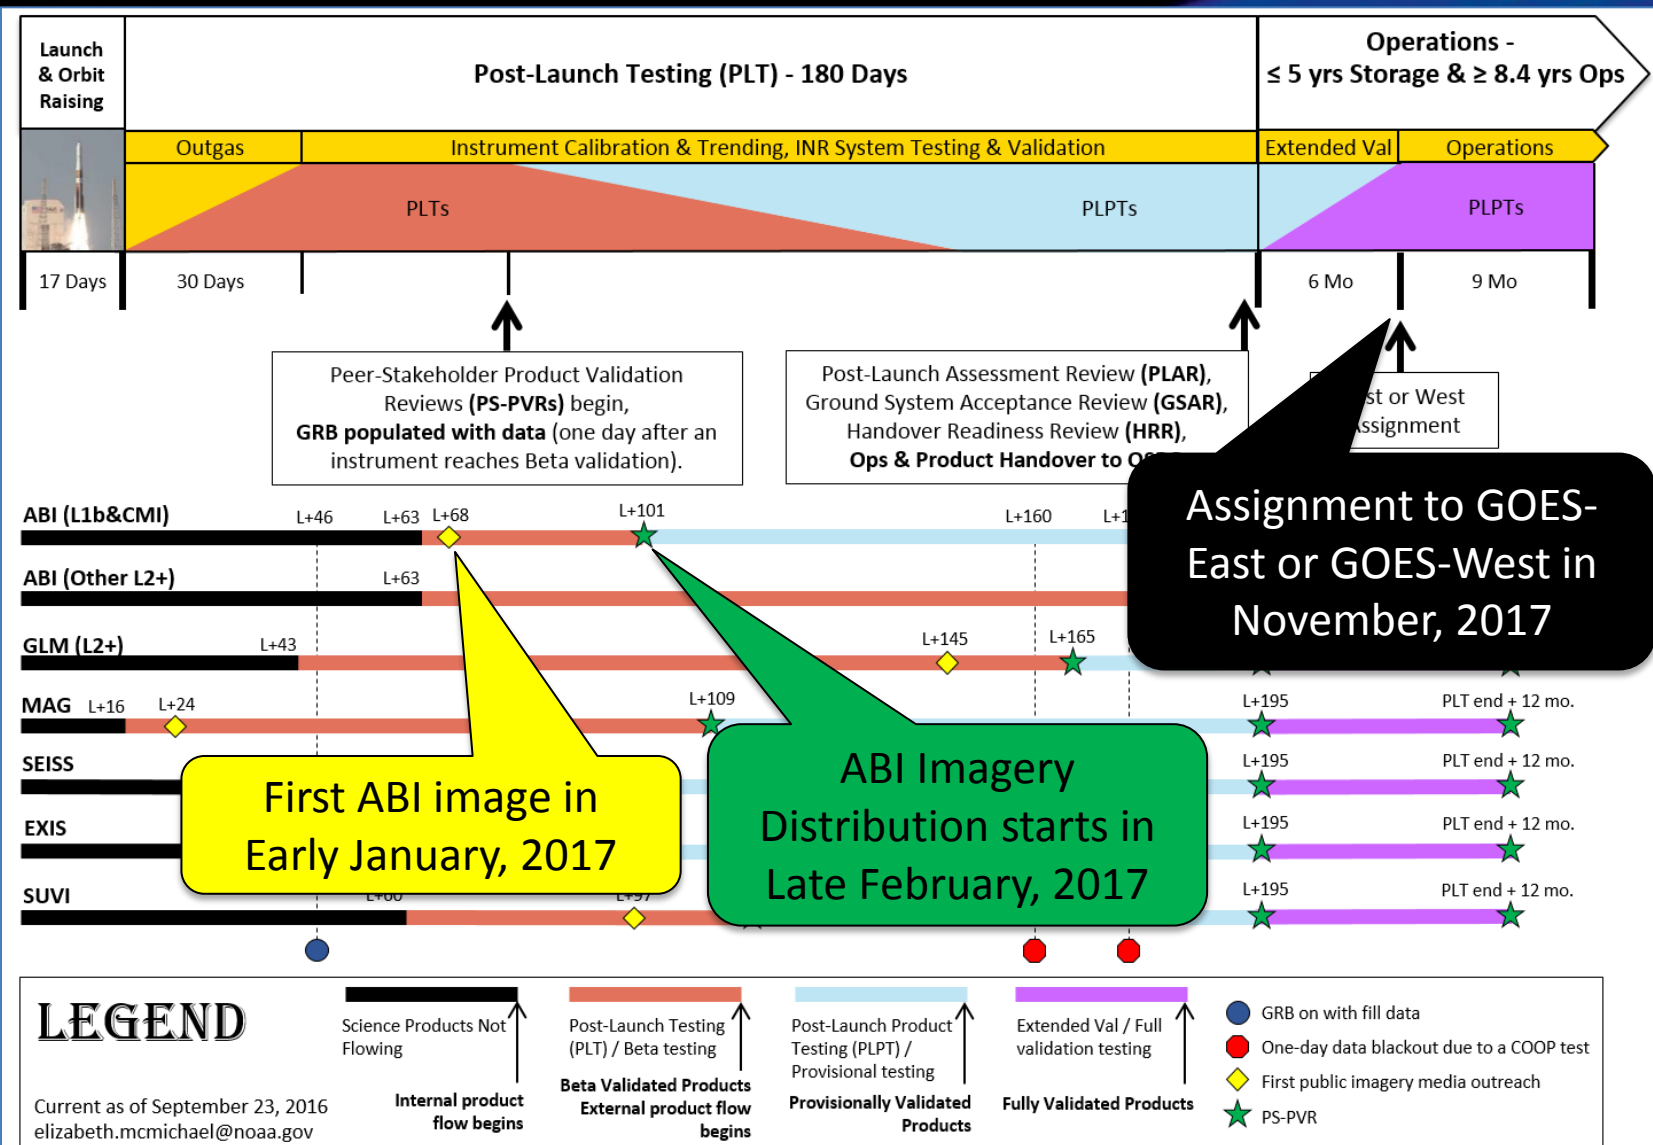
Launch & Orbit Raising

Post-Launch Testing (PLT) - 180 Days

Operations - $\leq$ 5 yrs Storage & $\geq$ 8.4 yrs Ops

Outgas

Instrument Calibration & Trending, INR System Testing & Validation

Extended Val

Operations

PLTs

PLPTs

PLPTs

17 Days

30 Days

6 Mo

9 Mo

Peer-Stakeholder Product Validation Reviews (PS-PVRs) begin, GRB populated with data (one day after an instrument reaches Beta validation).

Post-Launch Assessment Review (PLAR), Ground System Acceptance Review (GSAR), Handover Readiness Review (HRR), Ops & Product Handover to O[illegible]

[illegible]st or West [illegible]ssignment

Assignment to GOES-East or GOES-West in November, 2017

ABI (L1b&CMI)
L+46
L+63
L+68
L+101
L+160
L+1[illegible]

ABI (Other L2+)
L+63

GLM (L2+)
L+43
L+145
L+165

MAG
L+16
L+24
L+109
L+195
PLT end + 12 mo.

SEISS
L+195
PLT end + 12 mo.

EXIS
L+195
PLT end + 12 mo.

SUVI
L+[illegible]
L+97
L+195
PLT end + 12 mo.

First ABI image in Early January, 2017

ABI Imagery Distribution starts in Late February, 2017

LEGEND

Current as of September 23, 2016
elizabeth.mcmichael@noaa.gov

Science Products Not Flowing

Internal product flow begins

Post-Launch Testing (PLT) / Beta testing

Beta Validated Products External product flow begins

Post-Launch Product Testing (PLPT) / Provisional testing

Provisionally Validated Products

Extended Val / Full validation testing

Fully Validated Products

GRB on with fill data
One-day data blackout due to a COOP test
First public imagery media outreach
PS-PVR